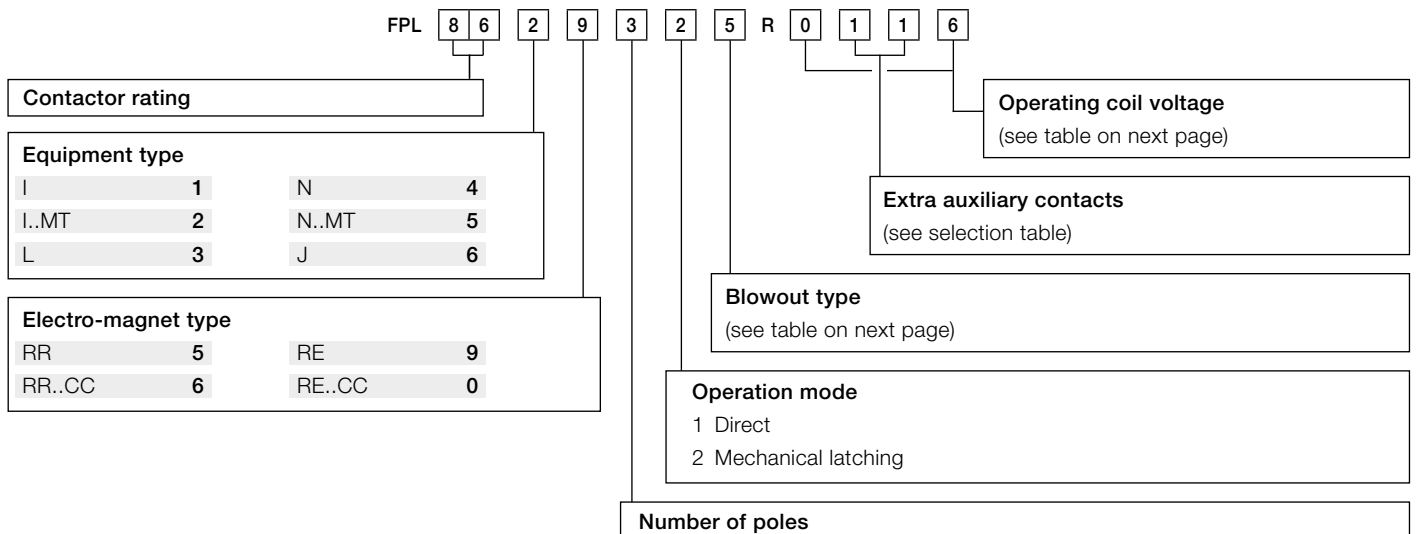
FPL 8 6 2 9 3 2 5 R 0 1 1 6

Contactor rating

Equipment type

| | | | |
|---|---|---|---|
| I | 1 | N | 4 |
| I..MT | 2 | N..MT | 5 |
| L | 3 | J | 6 |

Electro-magnet type

| | | | |
|---|---|---|---|
| RR | 5 | RE | 9 |
| RR..CC | 6 | RE..CC | 0 |

Operating coil voltage
(see table on next page)

Extra auxiliary contacts
(see selection table)

Blowout type
(see table on next page)

Operation mode
1 Direct
2 Mechanical latching

Number of poles